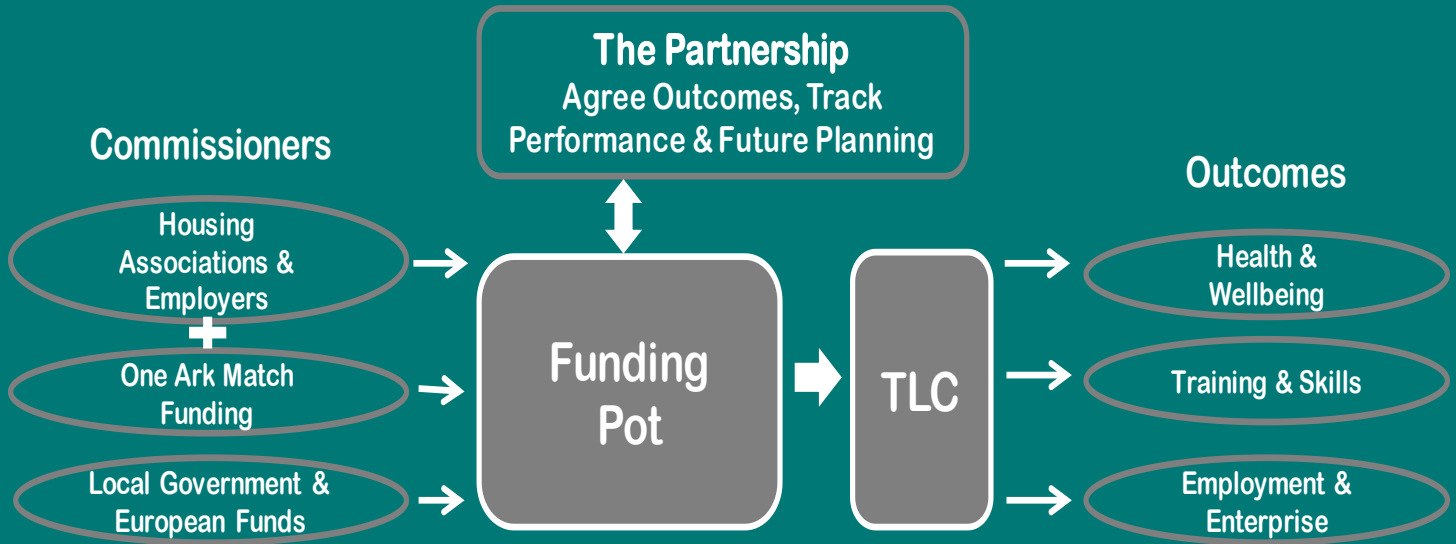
The Partnership
Agree Outcomes, Track Performance & Future Planning

Commissioners

Housing Associations & Employers

+

One Ark Match Funding

Local Government & European Funds

Funding Pot

TLC

Outcomes

Health & Wellbeing

Training & Skills

Employment & Enterprise